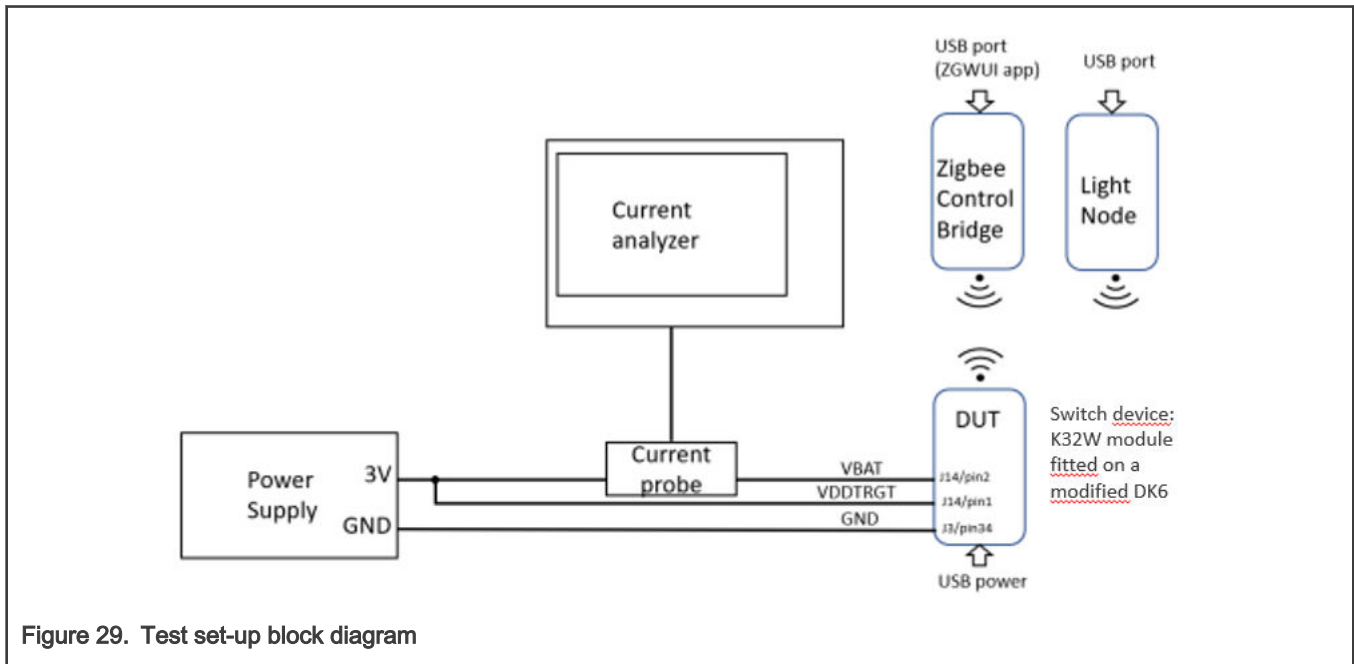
USB port (ZGWUI app)

USB port

Zigbee Control Bridge

Light Node

Current analyzer

DUT

Switch device: K32W module fitted on a modified DK6

Power Supply

3V

GND

Current probe

VBAT

VDDTRGT

GND

J14/pin2

J14/pin1

J3/pin34

USB power

Figure 29. Test set-up block diagram